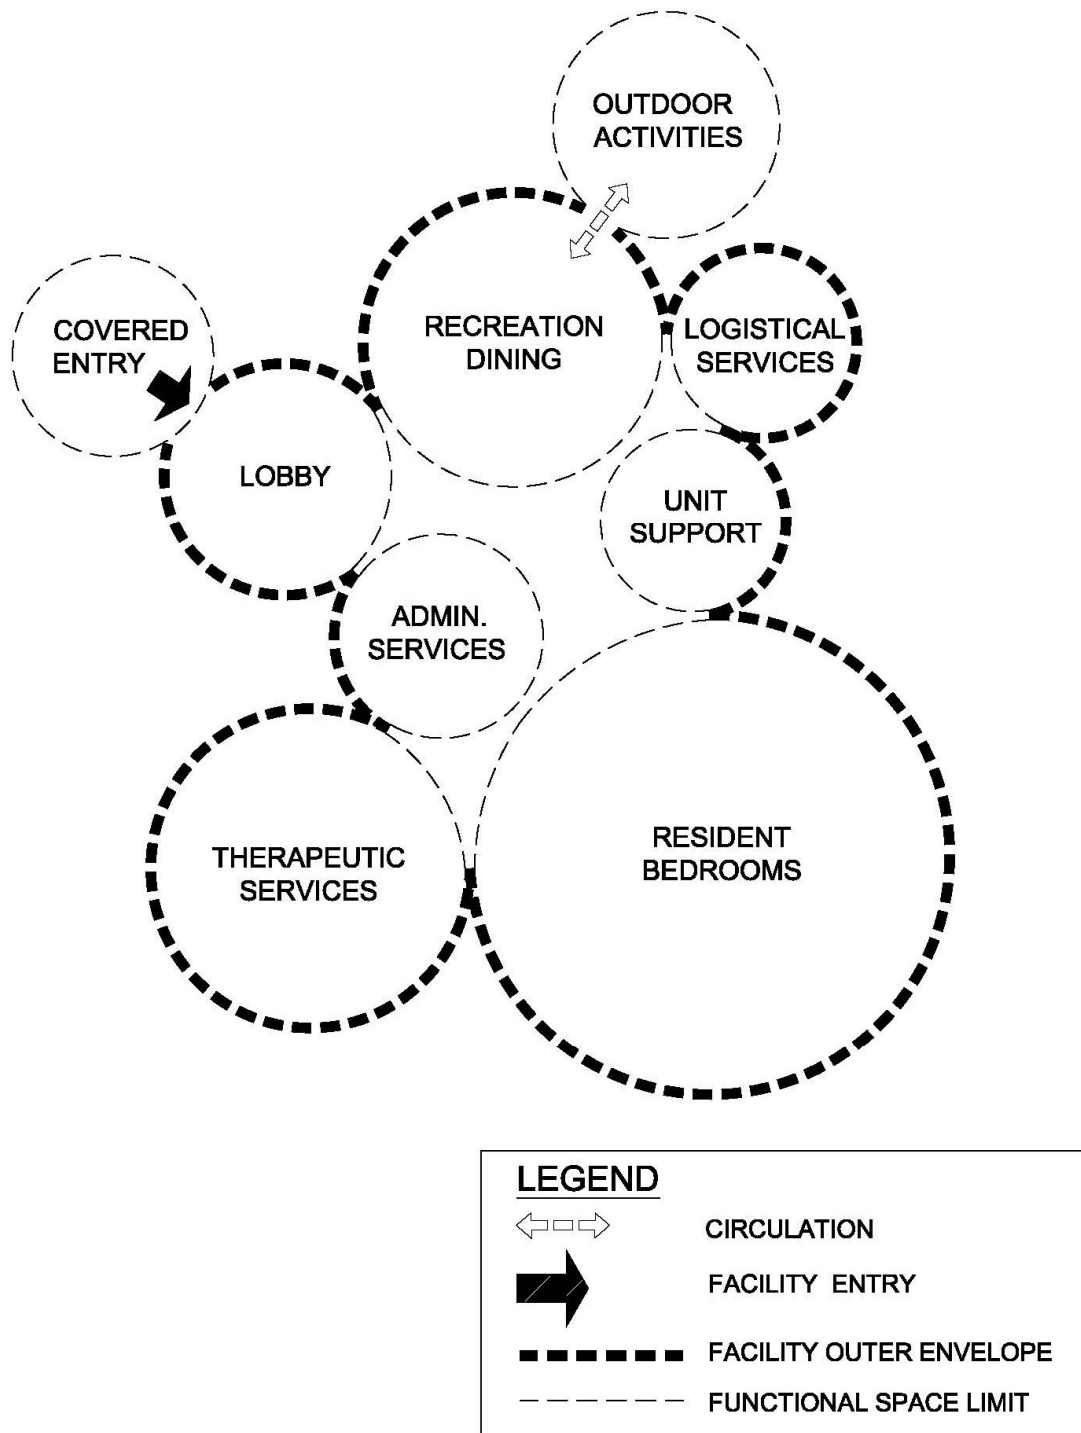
OUTDOOR ACTIVITIES

COVERED ENTRY

RECREATION DINING

LOGISTICAL SERVICES

LOBBY

UNIT SUPPORT

ADMIN. SERVICES

THERAPEUTIC SERVICES

RESIDENT BEDROOMS

LEGEND

CIRCULATION

FACILITY ENTRY

FACILITY OUTER ENVELOPE

FUNCTIONAL SPACE LIMIT